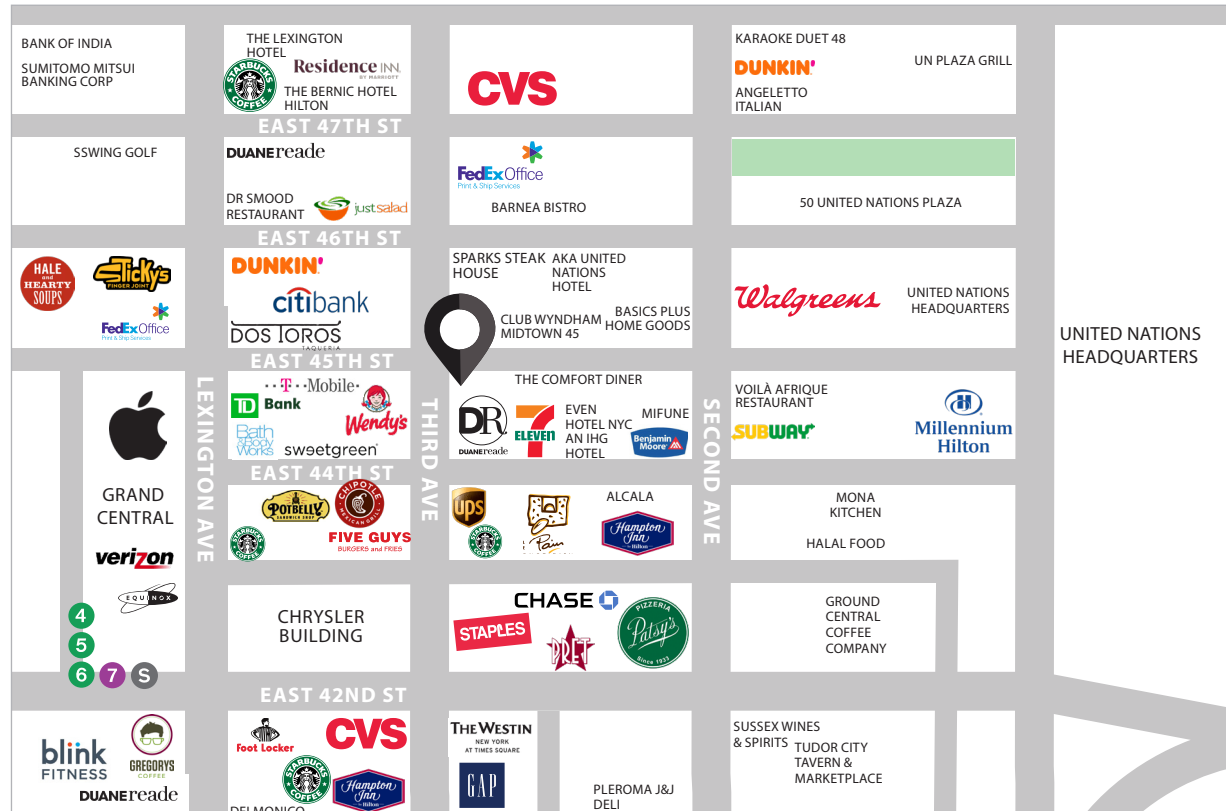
BANK OF INDIA

SUMITOMO MITSUI BANKING CORP

THE LEXINGTON HOTEL

STARBUCKS COFFEE

Residence INN BY MARRIOTT

THE BERNIC HOTEL HILTON

CVS

KARAOKE DUET 48

DUNKIN'

UN PLAZA GRILL

ANGELETTO ITALIAN

EAST 47TH ST

SSWING GOLF

DUANEreade

DR SMOOD RESTAURANT

justsalad

FedEx Office Print & Ship Services

BARNEA BISTRO

50 UNITED NATIONS PLAZA

EAST 46TH ST

HALE and HEARTY SOUPS

Sticky's FINGER JOINT

FedEx Office Print & Ship Services

DUNKIN'

citibank

DOS TOROS TAQUERIA

SPARKS STEAK HOUSE

AKA UNITED NATIONS HOTEL

CLUB WYNDHAM MIDTOWN 45

BASICS PLUS HOME GOODS

Walgreens

UNITED NATIONS HEADQUARTERS

UNITED NATIONS HEADQUARTERS

EAST 45TH ST

LEXINGTON AVE

T-Mobile

TD Bank

Wendy's

Bath & Body Works

sweetgreen

THIRD AVE

THE COMFORT DINER

DR DUANEreade

7 ELEVEN

EVEN HOTEL NYC AN IHG HOTEL

MIFUNE

Benjamin Moore

SECOND AVE

VOILÀ AFRIQUE RESTAURANT

SUBWAY

Millennium Hilton

GRAND CENTRAL

EAST 44TH ST

POTBELLY SANDWICH SHOP

CHIPOTLE MEXICAN GRILL

FIVE GUYS BURGERS and FRIES

ups

ALCALA

Hampton Inn by Hilton

MONA KITCHEN

HALAL FOOD

verizon

EQUINOX

CHRYSLER BUILDING

CHASE

STAPLES

PRET

PIZZERIA Patsy's Since 1933

GROUND CENTRAL COFFEE COMPANY

4

5

6 7 S

EAST 42ND ST

blink FITNESS

GREGORYS COFFEE

DUANEreade

Foot Locker

CVS

STARBUCKS COFFEE

Hampton Inn by Hilton

DELMONICO

THE WESTIN NEW YORK AT TIMES SQUARE

GAP

PLEROMA J&J DELI

SUSSEX WINES & SPIRITS

TUDOR CITY TAVERN & MARKETPLACE